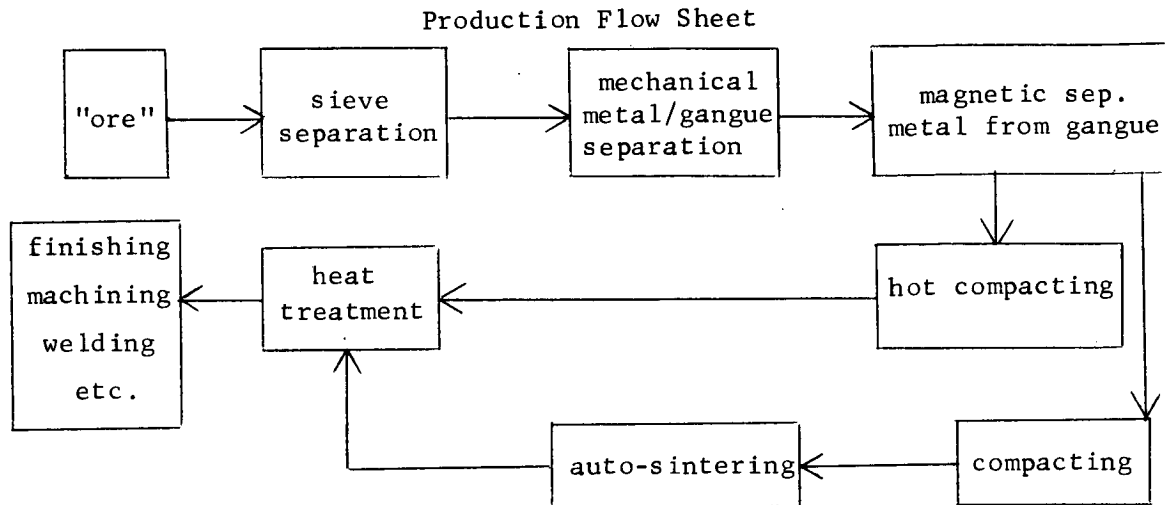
Production Flow Sheet

"ore"

sieve separation

mechanical metal/gangue separation

magnetic sep. metal from gangue

hot compacting

heat treatment

finishing machining welding etc.

compacting

auto-sintering